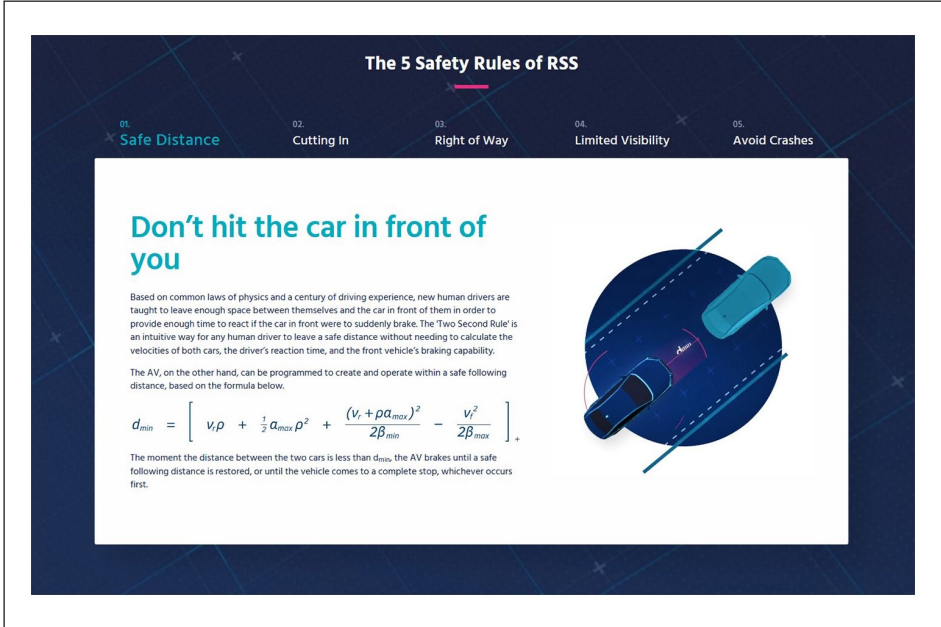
The 5 Safety Rules of RSS

01.
Safe Distance

02.
Cutting In

03.
Right of Way

04.
Limited Visibility

05.
Avoid Crashes

Don't hit the car in front of you

Based on common laws of physics and a century of driving experience, new human drivers are taught to leave enough space between themselves and the car in front of them in order to provide enough time to react if the car in front were to suddenly brake. The 'Two Second Rule' is an intuitive way for any human driver to leave a safe distance without needing to calculate the velocities of both cars, the driver's reaction time, and the front vehicle's braking capability.

The AV, on the other hand, can be programmed to create and operate within a safe following distance, based on the formula below.

$d_{min} = \left[ v_r\rho + \frac{1}{2}a_{max}\rho^2 + \frac{(v_r+\rho a_{max})^2}{2\beta_{min}} - \frac{v_f^2}{2\beta_{max}} \right]_+$

The moment the distance between the two cars is less than $d_{min}$, the AV brakes until a safe following distance is restored, or until the vehicle comes to a complete stop, whichever occurs first.

$d_{min}$